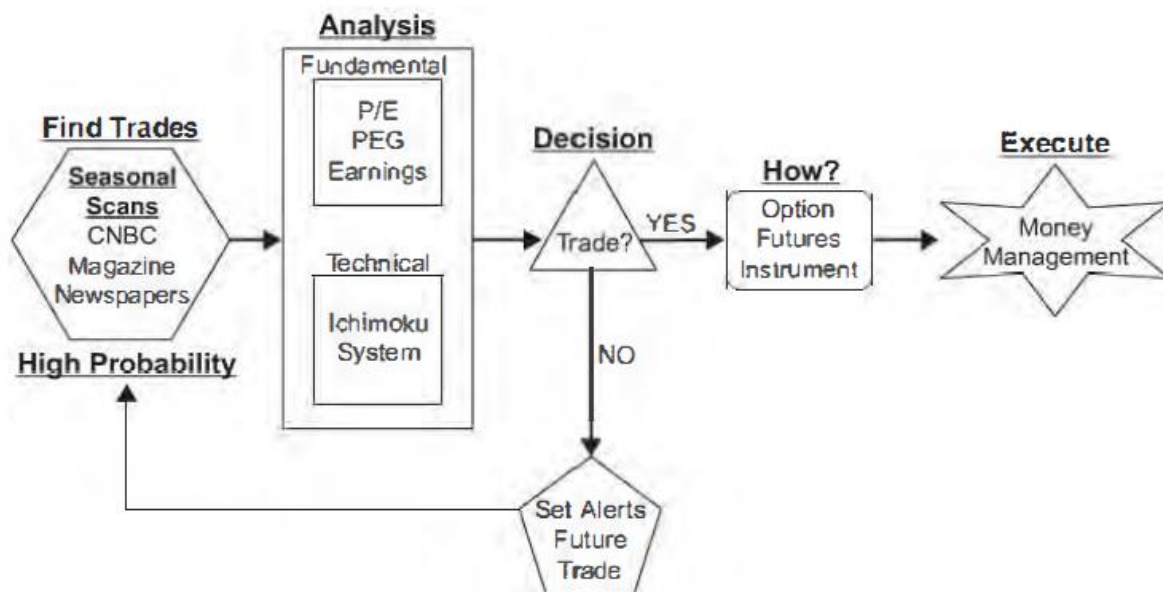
Find Trades

Seasonal Scans
CNBC
Magazine
Newspapers

High Probability

Analysis

Fundamental

P/E
PEG
Earnings

Technical

Ichimoku System

Decision

Trade?

YES

NO

How?

Option
Futures
Instrument

Execute

Money Management

Set Alerts
Future
Trade